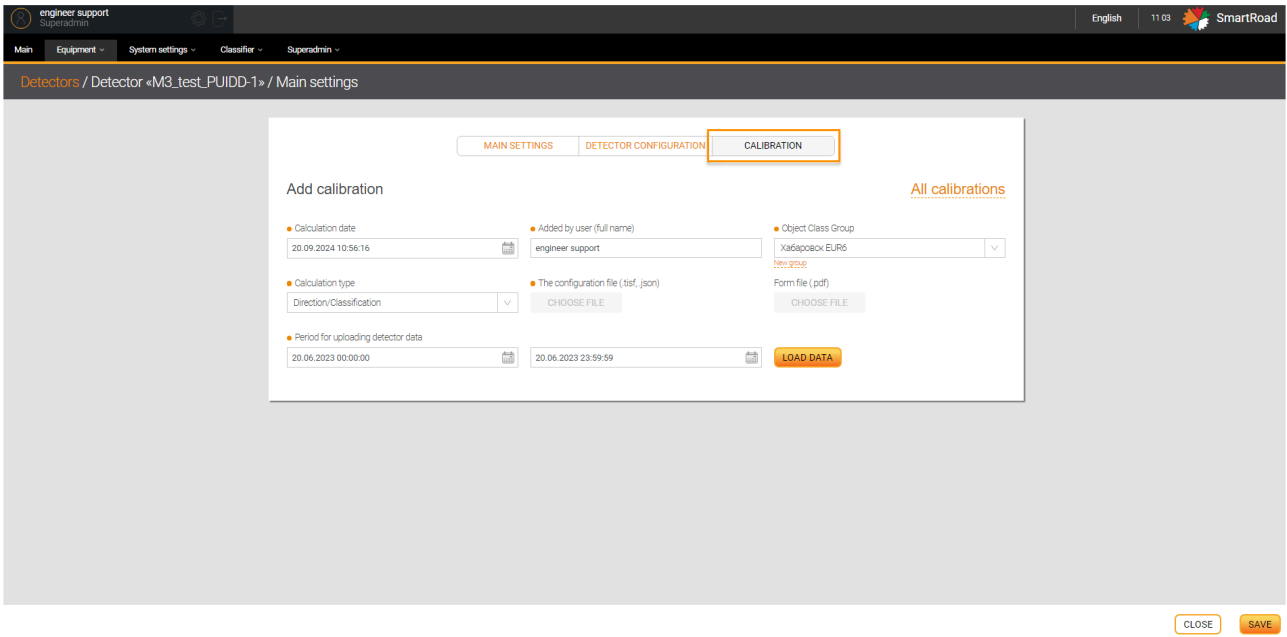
engineer support
Superadmin

English
11 03
SmartRoad

Main
Equipment
System settings
Classifier
Superadmin

Detectors / Detector «M3_test_PUIDD-1» / Main settings

MAIN SETTINGS
DETECTOR CONFIGURATION
CALIBRATION

Add calibration

All calibrations

Calculation date
20.09.2024 10:56:16

Added by user (full name)
engineer support

Object Class Group
Хабаровск EUR6
New group

Calculation type
Direction/Classification

The configuration file (.tisf, .json)
CHOOSE FILE

Form file (.pdf)
CHOOSE FILE

Period for uploading detector data
20.06.2023 00:00:00
20.06.2023 23:59:59
LOAD DATA

CLOSE
SAVE